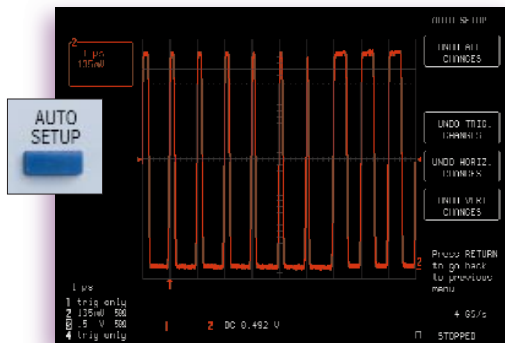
AUTO SETUP

AUTO SETUP

UNDO ALL CHANGES

UNDO TRIG. CHANGES

UNDO HORIZ. CHANGES

UNDO VERT CHANGES

Press RETURN to go back to previous menu

2

1 µs
135mV

2

1

1 µs
1 trig only
2 135mV 50Ω
3 .5 V 50Ω
4 trig only

1 2 DC 0.492 V

4 GS/s

STOPPED